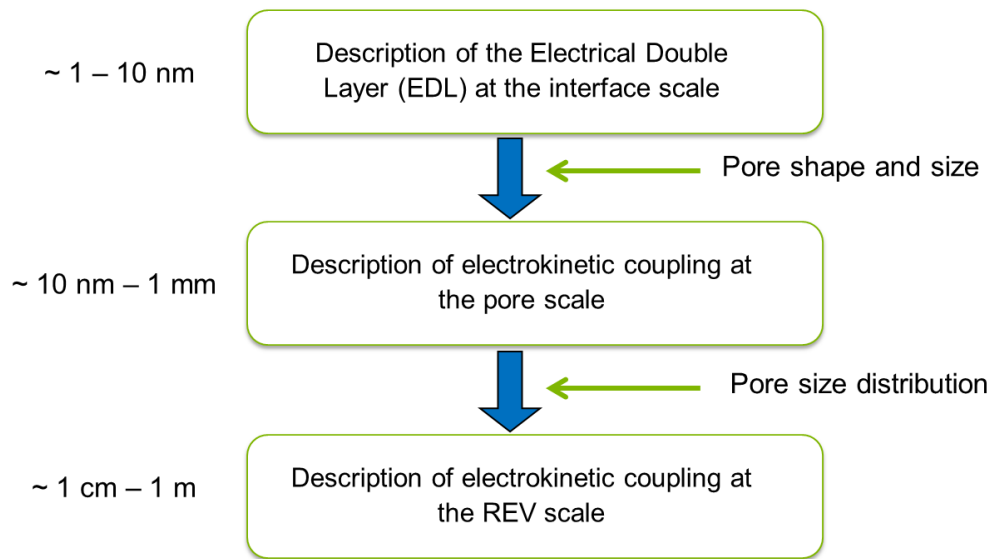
~ 1 – 10 nm

Description of the Electrical Double Layer (EDL) at the interface scale

Pore shape and size

~ 10 nm – 1 mm

Description of electrokinetic coupling at the pore scale

Pore size distribution

~ 1 cm – 1 m

Description of electrokinetic coupling at the REV scale